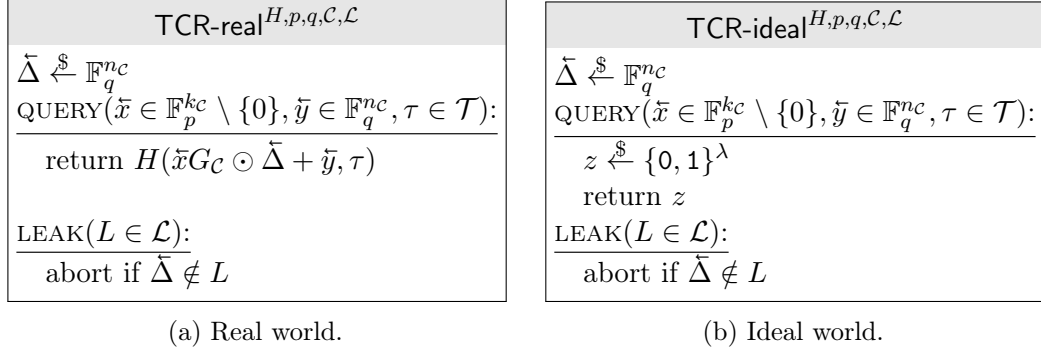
$\textsf{TCR-real}^{H,p,q,\mathcal{C},\mathcal{L}}$

$\bar{\Delta} \xleftarrow{\$} \mathbb{F}_q^{n_\mathcal{C}}$

$\underline{\text{QUERY}(\bar{x} \in \mathbb{F}_p^{k_\mathcal{C}} \setminus \{0\}, \bar{y} \in \mathbb{F}_q^{n_\mathcal{C}}, \tau \in \mathcal{T})\text{:}}$

return $H(\bar{x}G_\mathcal{C} \odot \bar{\Delta} + \bar{y}, \tau)$

$\underline{\text{LEAK}(L \in \mathcal{L})\text{:}}$

abort if $\bar{\Delta} \notin L$

(a) Real world.

$\textsf{TCR-ideal}^{H,p,q,\mathcal{C},\mathcal{L}}$

$\bar{\Delta} \xleftarrow{\$} \mathbb{F}_q^{n_\mathcal{C}}$

$\underline{\text{QUERY}(\bar{x} \in \mathbb{F}_p^{k_\mathcal{C}} \setminus \{0\}, \bar{y} \in \mathbb{F}_q^{n_\mathcal{C}}, \tau \in \mathcal{T})\text{:}}$

$z \xleftarrow{\$} \{0,1\}^\lambda$

return $z$

$\underline{\text{LEAK}(L \in \mathcal{L})\text{:}}$

abort if $\bar{\Delta} \notin L$

(b) Ideal world.